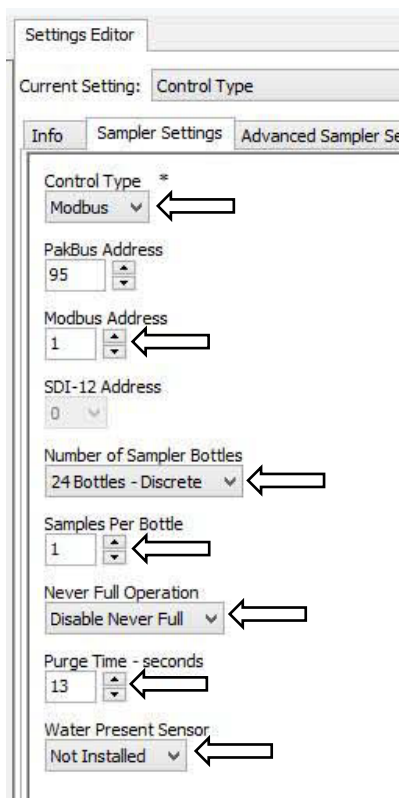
Settings Editor

Current Setting: Control Type

Info | Sampler Settings | Advanced Sampler Se

Control Type *
Modbus

PakBus Address
95

Modbus Address
1

SDI-12 Address
0

Number of Sampler Bottles
24 Bottles - Discrete

Samples Per Bottle
1

Never Full Operation
Disable Never Full

Purge Time - seconds
13

Water Present Sensor
Not Installed